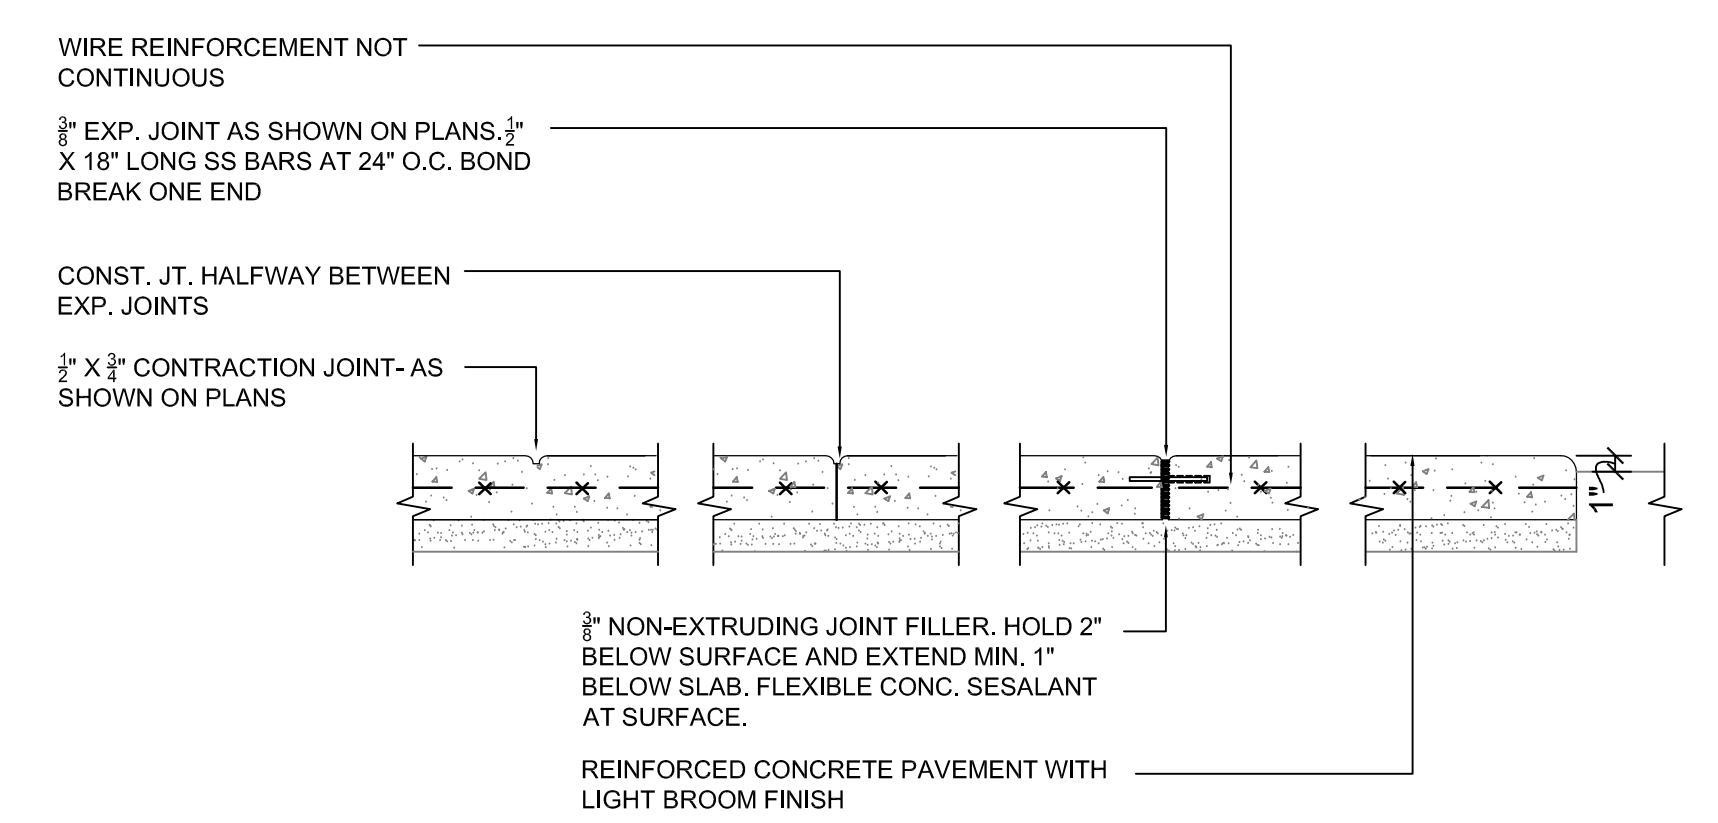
WIRE REINFORCEMENT NOT CONTINUOUS

$\frac{3}{8}$" EXP. JOINT AS SHOWN ON PLANS. $\frac{1}{2}$" X 18" LONG SS BARS AT 24" O.C. BOND BREAK ONE END

CONST. JT. HALFWAY BETWEEN EXP. JOINTS

$\frac{1}{2}$" X $\frac{3}{4}$" CONTRACTION JOINT- AS SHOWN ON PLANS

1"

$\frac{3}{8}$" NON-EXTRUDING JOINT FILLER. HOLD 2" BELOW SURFACE AND EXTEND MIN. 1" BELOW SLAB. FLEXIBLE CONC. SESALANT AT SURFACE.

REINFORCED CONCRETE PAVEMENT WITH LIGHT BROOM FINISH